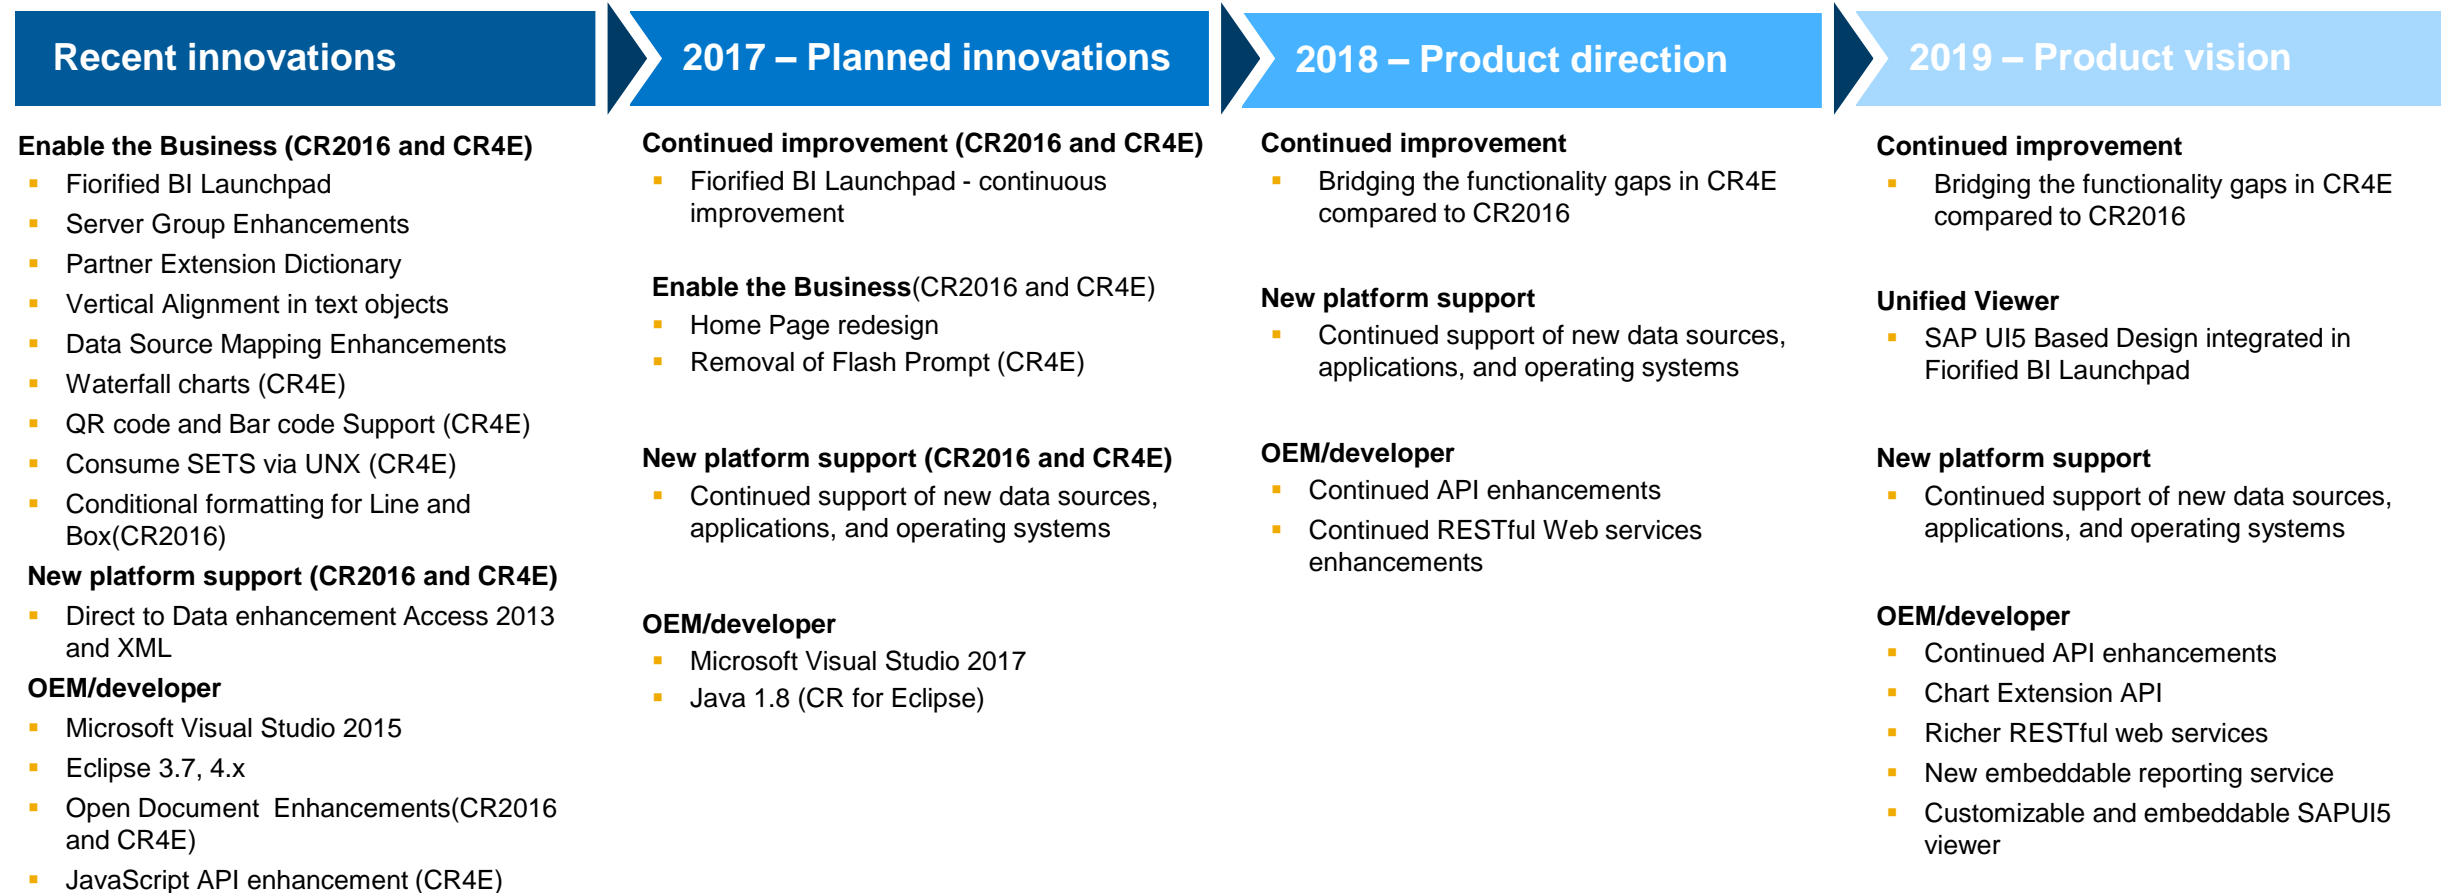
Recent innovations

Enable the Business (CR2016 and CR4E)
- Fiorified BI Launchpad
- Server Group Enhancements
- Partner Extension Dictionary
- Vertical Alignment in text objects
- Data Source Mapping Enhancements
- Waterfall charts (CR4E)
- QR code and Bar code Support (CR4E)
- Consume SETS via UNX (CR4E)
- Conditional formatting for Line and Box(CR2016)

New platform support (CR2016 and CR4E)
- Direct to Data enhancement Access 2013 and XML

OEM/developer
- Microsoft Visual Studio 2015
- Eclipse 3.7, 4.x
- Open Document Enhancements(CR2016 and CR4E)
- JavaScript API enhancement (CR4E)

2017 – Planned innovations

Continued improvement (CR2016 and CR4E)
- Fiorified BI Launchpad - continuous improvement

Enable the Business(CR2016 and CR4E)
- Home Page redesign
- Removal of Flash Prompt (CR4E)

New platform support (CR2016 and CR4E)
- Continued support of new data sources, applications, and operating systems

OEM/developer
- Microsoft Visual Studio 2017
- Java 1.8 (CR for Eclipse)

2018 – Product direction

Continued improvement
- Bridging the functionality gaps in CR4E compared to CR2016

New platform support
- Continued support of new data sources, applications, and operating systems

OEM/developer
- Continued API enhancements
- Continued RESTful Web services enhancements

2019 – Product vision

Continued improvement
- Bridging the functionality gaps in CR4E compared to CR2016

Unified Viewer
- SAP UI5 Based Design integrated in Fiorified BI Launchpad

New platform support
- Continued support of new data sources, applications, and operating systems

OEM/developer
- Continued API enhancements
- Chart Extension API
- Richer RESTful web services
- New embeddable reporting service
- Customizable and embeddable SAPUI5 viewer